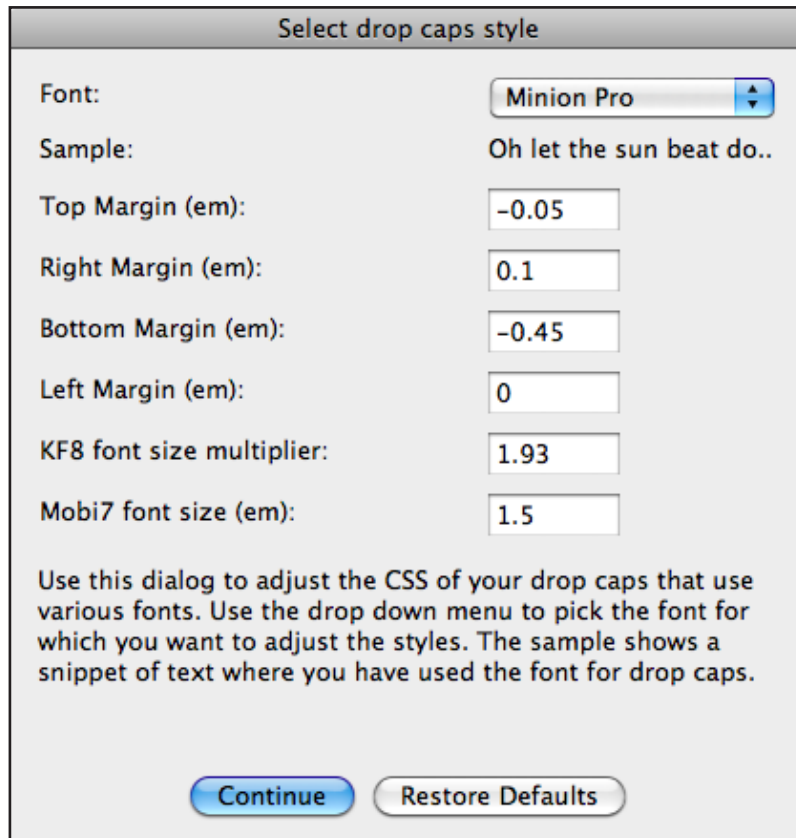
Select drop caps style

Font: Minion Pro

Sample: Oh let the sun beat do..

Top Margin (em): -0.05

Right Margin (em): 0.1

Bottom Margin (em): -0.45

Left Margin (em): 0

KF8 font size multiplier: 1.93

Mobi7 font size (em): 1.5

Use this dialog to adjust the CSS of your drop caps that use various fonts. Use the drop down menu to pick the font for which you want to adjust the styles. The sample shows a snippet of text where you have used the font for drop caps.

Continue Restore Defaults